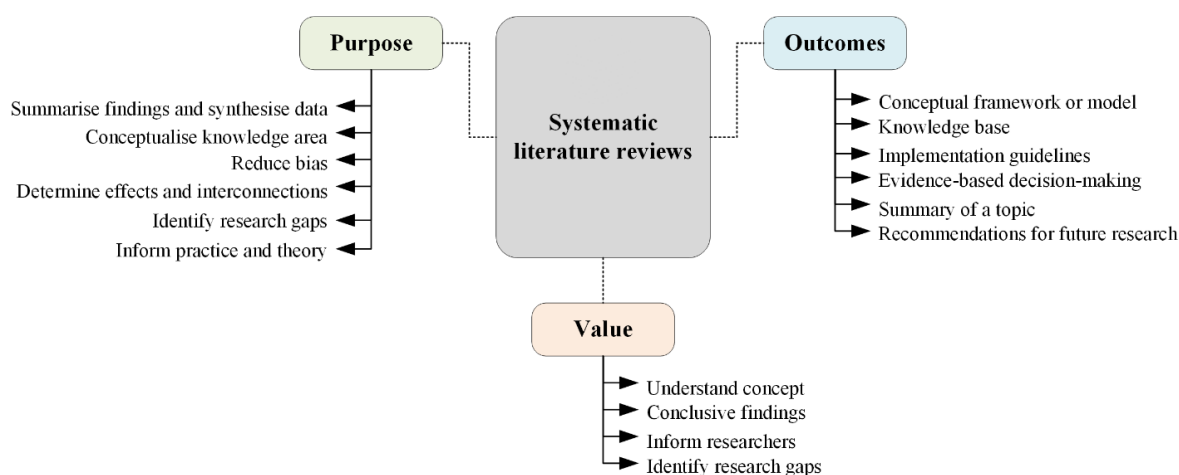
Purpose

Summarise findings and synthesise data
Conceptualise knowledge area
Reduce bias
Determine effects and interconnections
Identify research gaps
Inform practice and theory

Systematic literature reviews

Outcomes

Conceptual framework or model
Knowledge base
Implementation guidelines
Evidence-based decision-making
Summary of a topic
Recommendations for future research

Value

Understand concept
Conclusive findings
Inform researchers
Identify research gaps